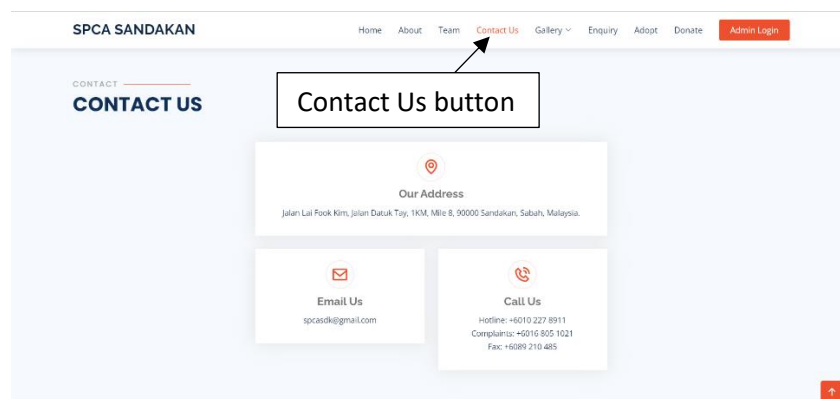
SPCA SANDAKAN

Home About Team Contact Us Gallery Enquiry Adopt Donate Admin Login

CONTACT

CONTACT US

Contact Us button

Our Address

Jalan Lai Fook Kim, Jalan Datuk Tay, 1KM, Mile 8, 90000 Sandakan, Sabah, Malaysia.

Email Us

spcasdk@gmail.com

Call Us

Hotline: +6010 227 8911
Complains: +6016 805 1021
Fax: +6089 210 485